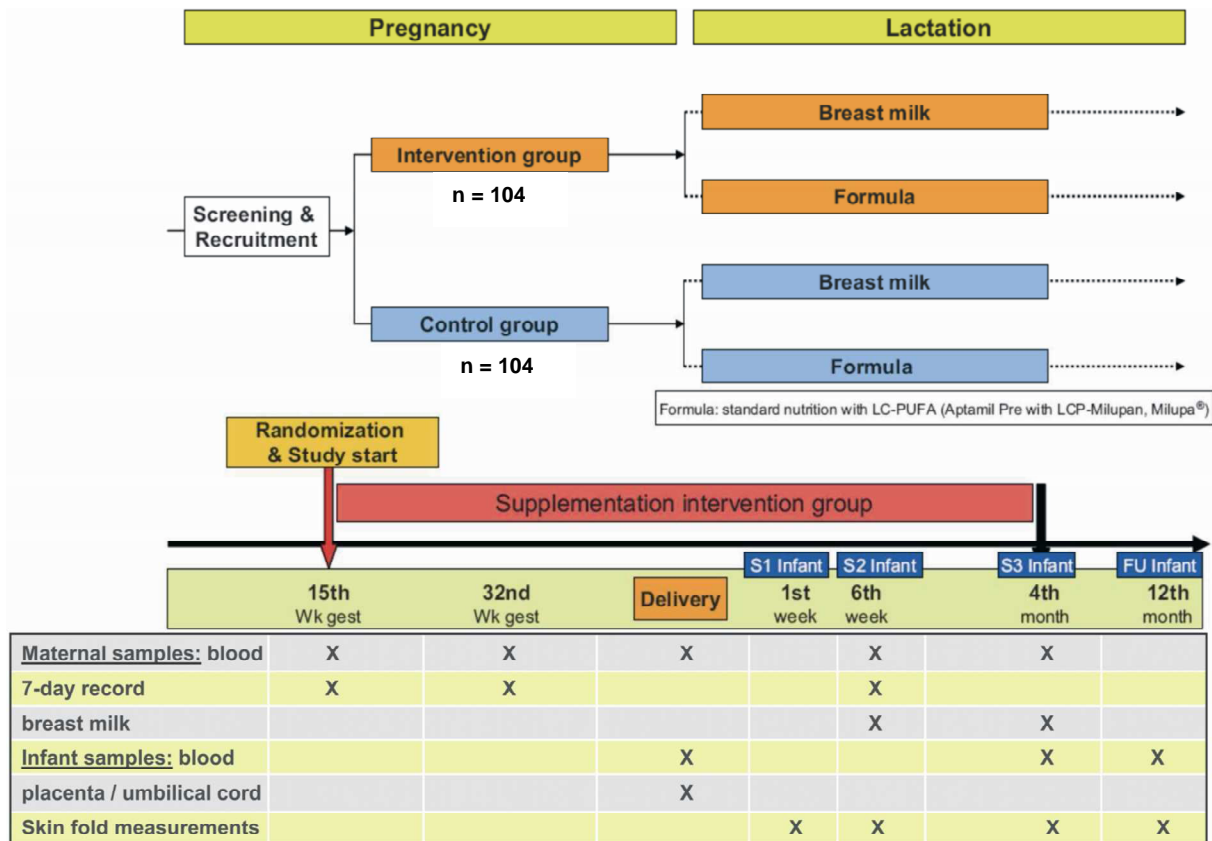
Pregnancy

Lactation

Screening & Recruitment

Intervention group

n = 104

Control group

n = 104

Breast milk

Formula

Breast milk

Formula

Formula: standard nutrition with LC-PUFA (Aptamil Pre with LCP-Milupan, Milupa®)

Randomization & Study start

Supplementation intervention group

S1 Infant

S2 Infant

S3 Infant

FU Infant

| | 15th Wk gest | 32nd Wk gest | Delivery | 1st week | 6th week | 4th month | 12th month |
|---|---|---|---|---|---|---|---|
| Maternal samples: blood | X | X | X | | X | X | |
| 7-day record | X | X | | | X | | |
| breast milk | | | | | X | X | |
| Infant samples: blood | | | X | | | X | X |
| placenta / umbilical cord | | | X | | | | |
| Skin fold measurements | | | | X | X | X | X |